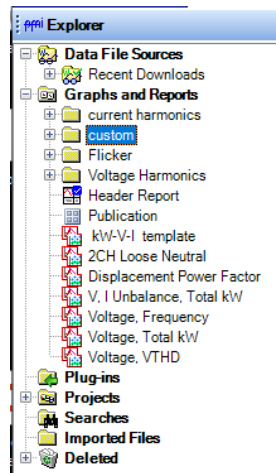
Explorer
Data File Sources
Recent Downloads
Graphs and Reports
current harmonics
custom
Flicker
Voltage Harmonics
Header Report
Publication
kW-V-I template
2CH Loose Neutral
Displacement Power Factor
V, I Unbalance, Total kW
Voltage, Frequency
Voltage, Total kW
Voltage, VTHD
Plug-ins
Projects
Searches
Imported Files
Deleted